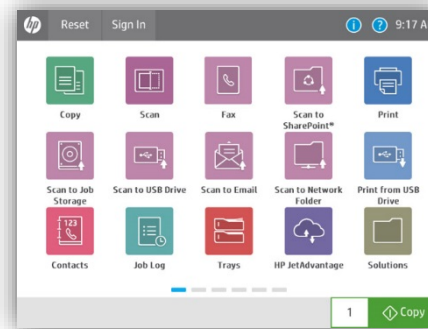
Reset Sign In 9:17 A

Copy
Scan
Fax
Scan to SharePoint®
Print

Scan to Job Storage
Scan to USB Drive
Scan to Email
Scan to Network Folder
Print from USB Drive

123
Contacts
Job Log
Trays
HP JetAdvantage
Solutions

1 Copy